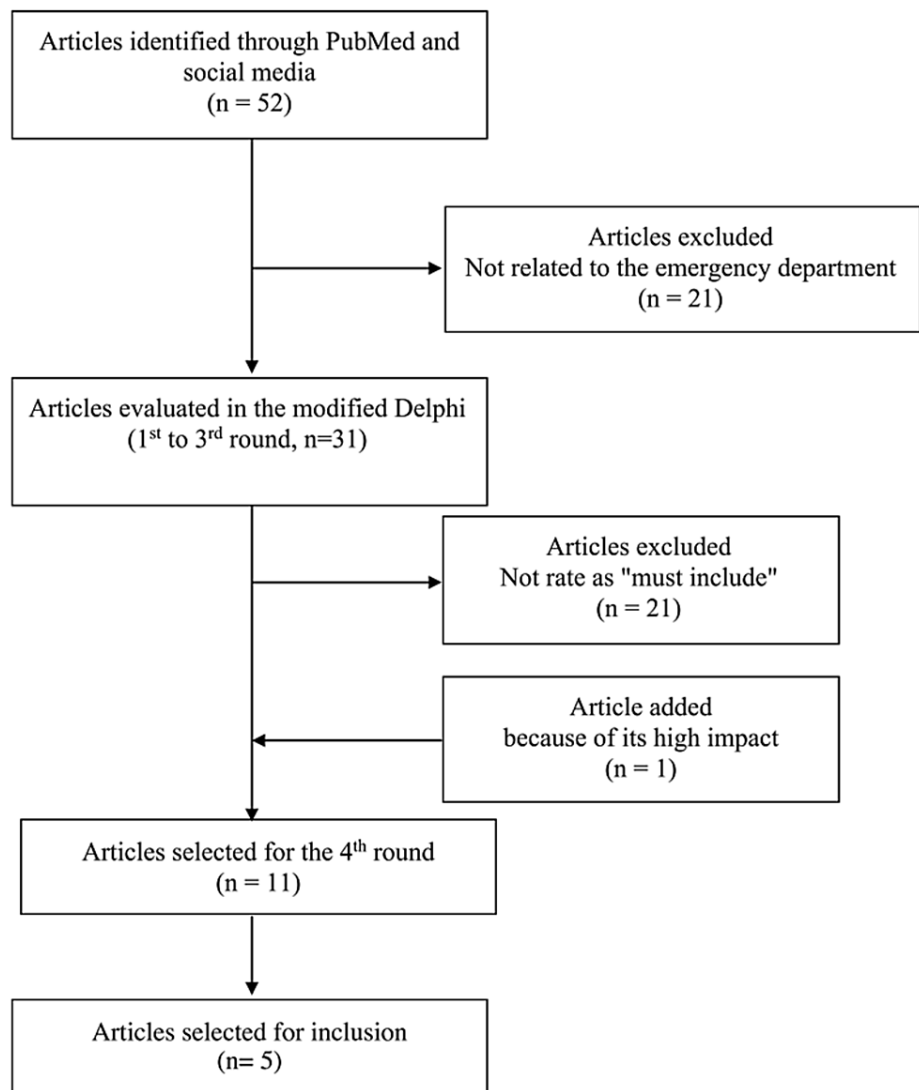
Articles identified through PubMed and social media
(n = 52)

Articles excluded
Not related to the emergency department
(n = 21)

Articles evaluated in the modified Delphi
(1$^{st}$ to 3$^{rd}$ round, n=31)

Articles excluded
Not rate as "must include"
(n = 21)

Article added
because of its high impact
(n = 1)

Articles selected for the 4$^{th}$ round
(n = 11)

Articles selected for inclusion
(n= 5)